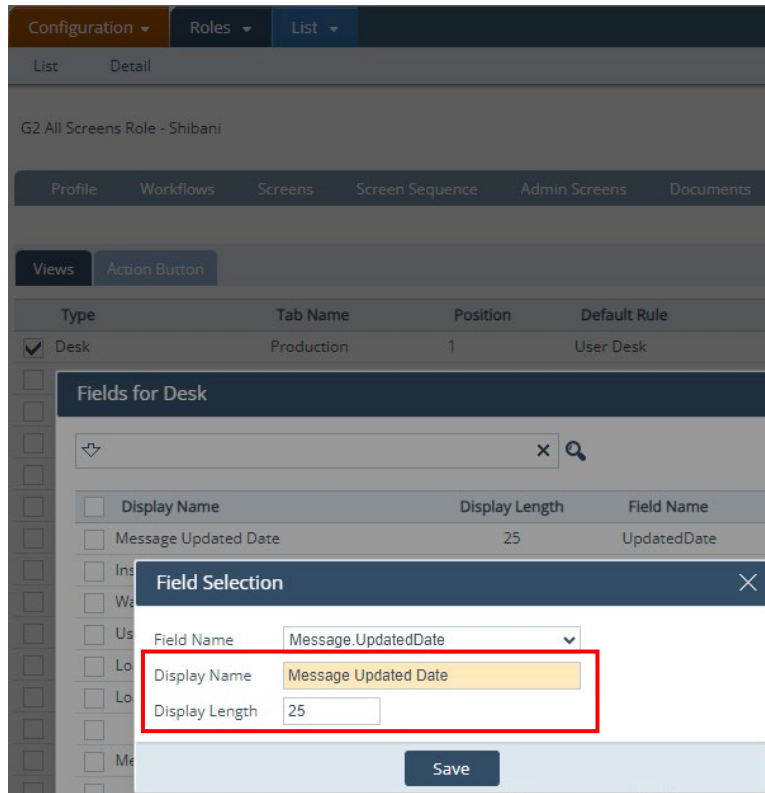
Configuration ▾ Roles ▾ List ▾

List Detail

G2 All Screens Role - Shibani

Profile Workflows Screens Screen Sequence Admin Screens Documents

Views Action Button

| Type | Tab Name | Position | Default Rule |
|---|---|---|---|
| Desk | Production | 1 | User Desk |

Fields for Desk

| Display Name | Display Length | Field Name |
|---|---|---|
| Message Updated Date | 25 | UpdatedDate |
| Ins | | |
| Wa | | |
| Us | | |
| Lo | | |
| Lo | | |
| | | |
| Me | | |

Field Selection

Field Name Message.UpdatedDate

Display Name Message Updated Date

Display Length 25

Save